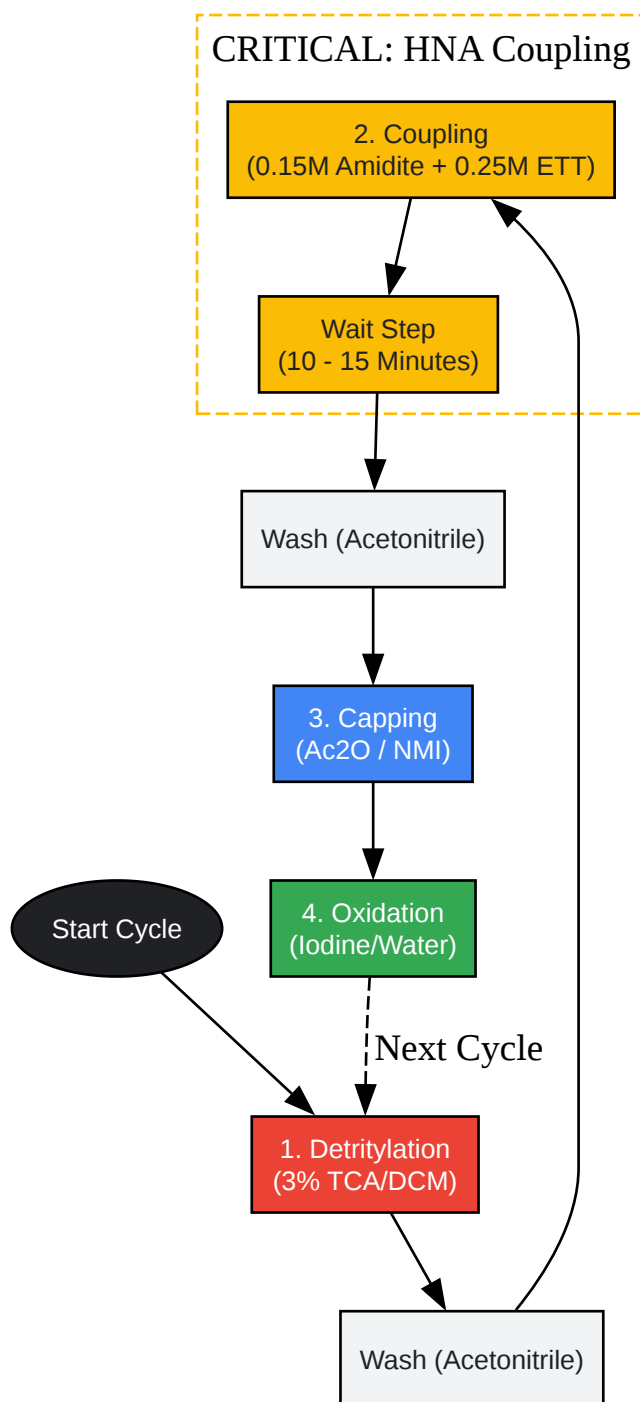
CRITICAL: HNA Coupling

2. Coupling
(0.15M Amidite + 0.25M ETT)

Wait Step
(10 - 15 Minutes)

Wash (Acetonitrile)

3. Capping
(Ac2O / NMI)

Start Cycle

4. Oxidation
(Iodine/Water)

Next Cycle

1. Detritylation
(3% TCA/DCM)

Wash (Acetonitrile)